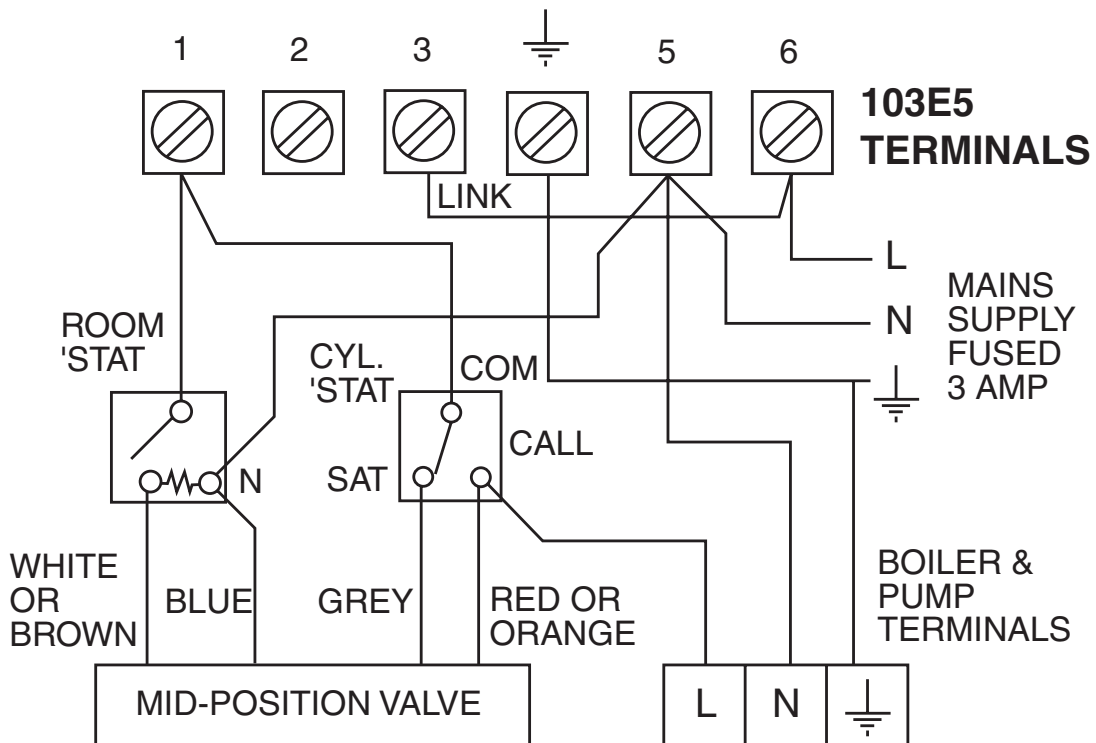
1 2 3 ⏚ 5 6

103E5 TERMINALS

LINK

L

MAINS SUPPLY FUSED 3 AMP

N

ROOM 'STAT

CYL. 'STAT

COM

CALL

SAT

N

WHITE OR BROWN

BLUE

GREY

RED OR ORANGE

BOILER & PUMP TERMINALS

MID-POSITION VALVE

L

N